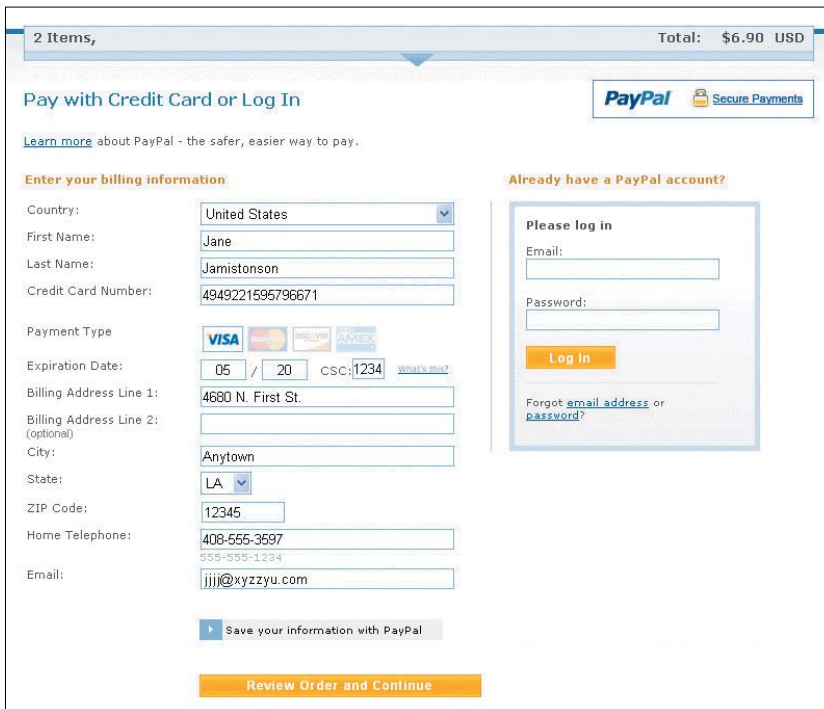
2 Items, Total: $6.90 USD

Pay with Credit Card or Log In

PayPal Secure Payments

Learn more about PayPal - the safer, easier way to pay.

Enter your billing information

Country: United States
First Name: Jane
Last Name: Jamistonson
Credit Card Number: 4949221595796671
Payment Type VISA DISCOVER AMEX
Expiration Date: 05 / 20 CSC: 1234 What's this?
Billing Address Line 1: 4680 N. First St.
Billing Address Line 2: (optional)
City: Anytown
State: LA
ZIP Code: 12345
Home Telephone: 408-555-3597
555-555-1234
Email: jjjj@xyzzyu.com

Save your information with PayPal

Review Order and Continue

Already have a PayPal account?

Please log in
Email:
Password:
Log In
Forgot email address or password?